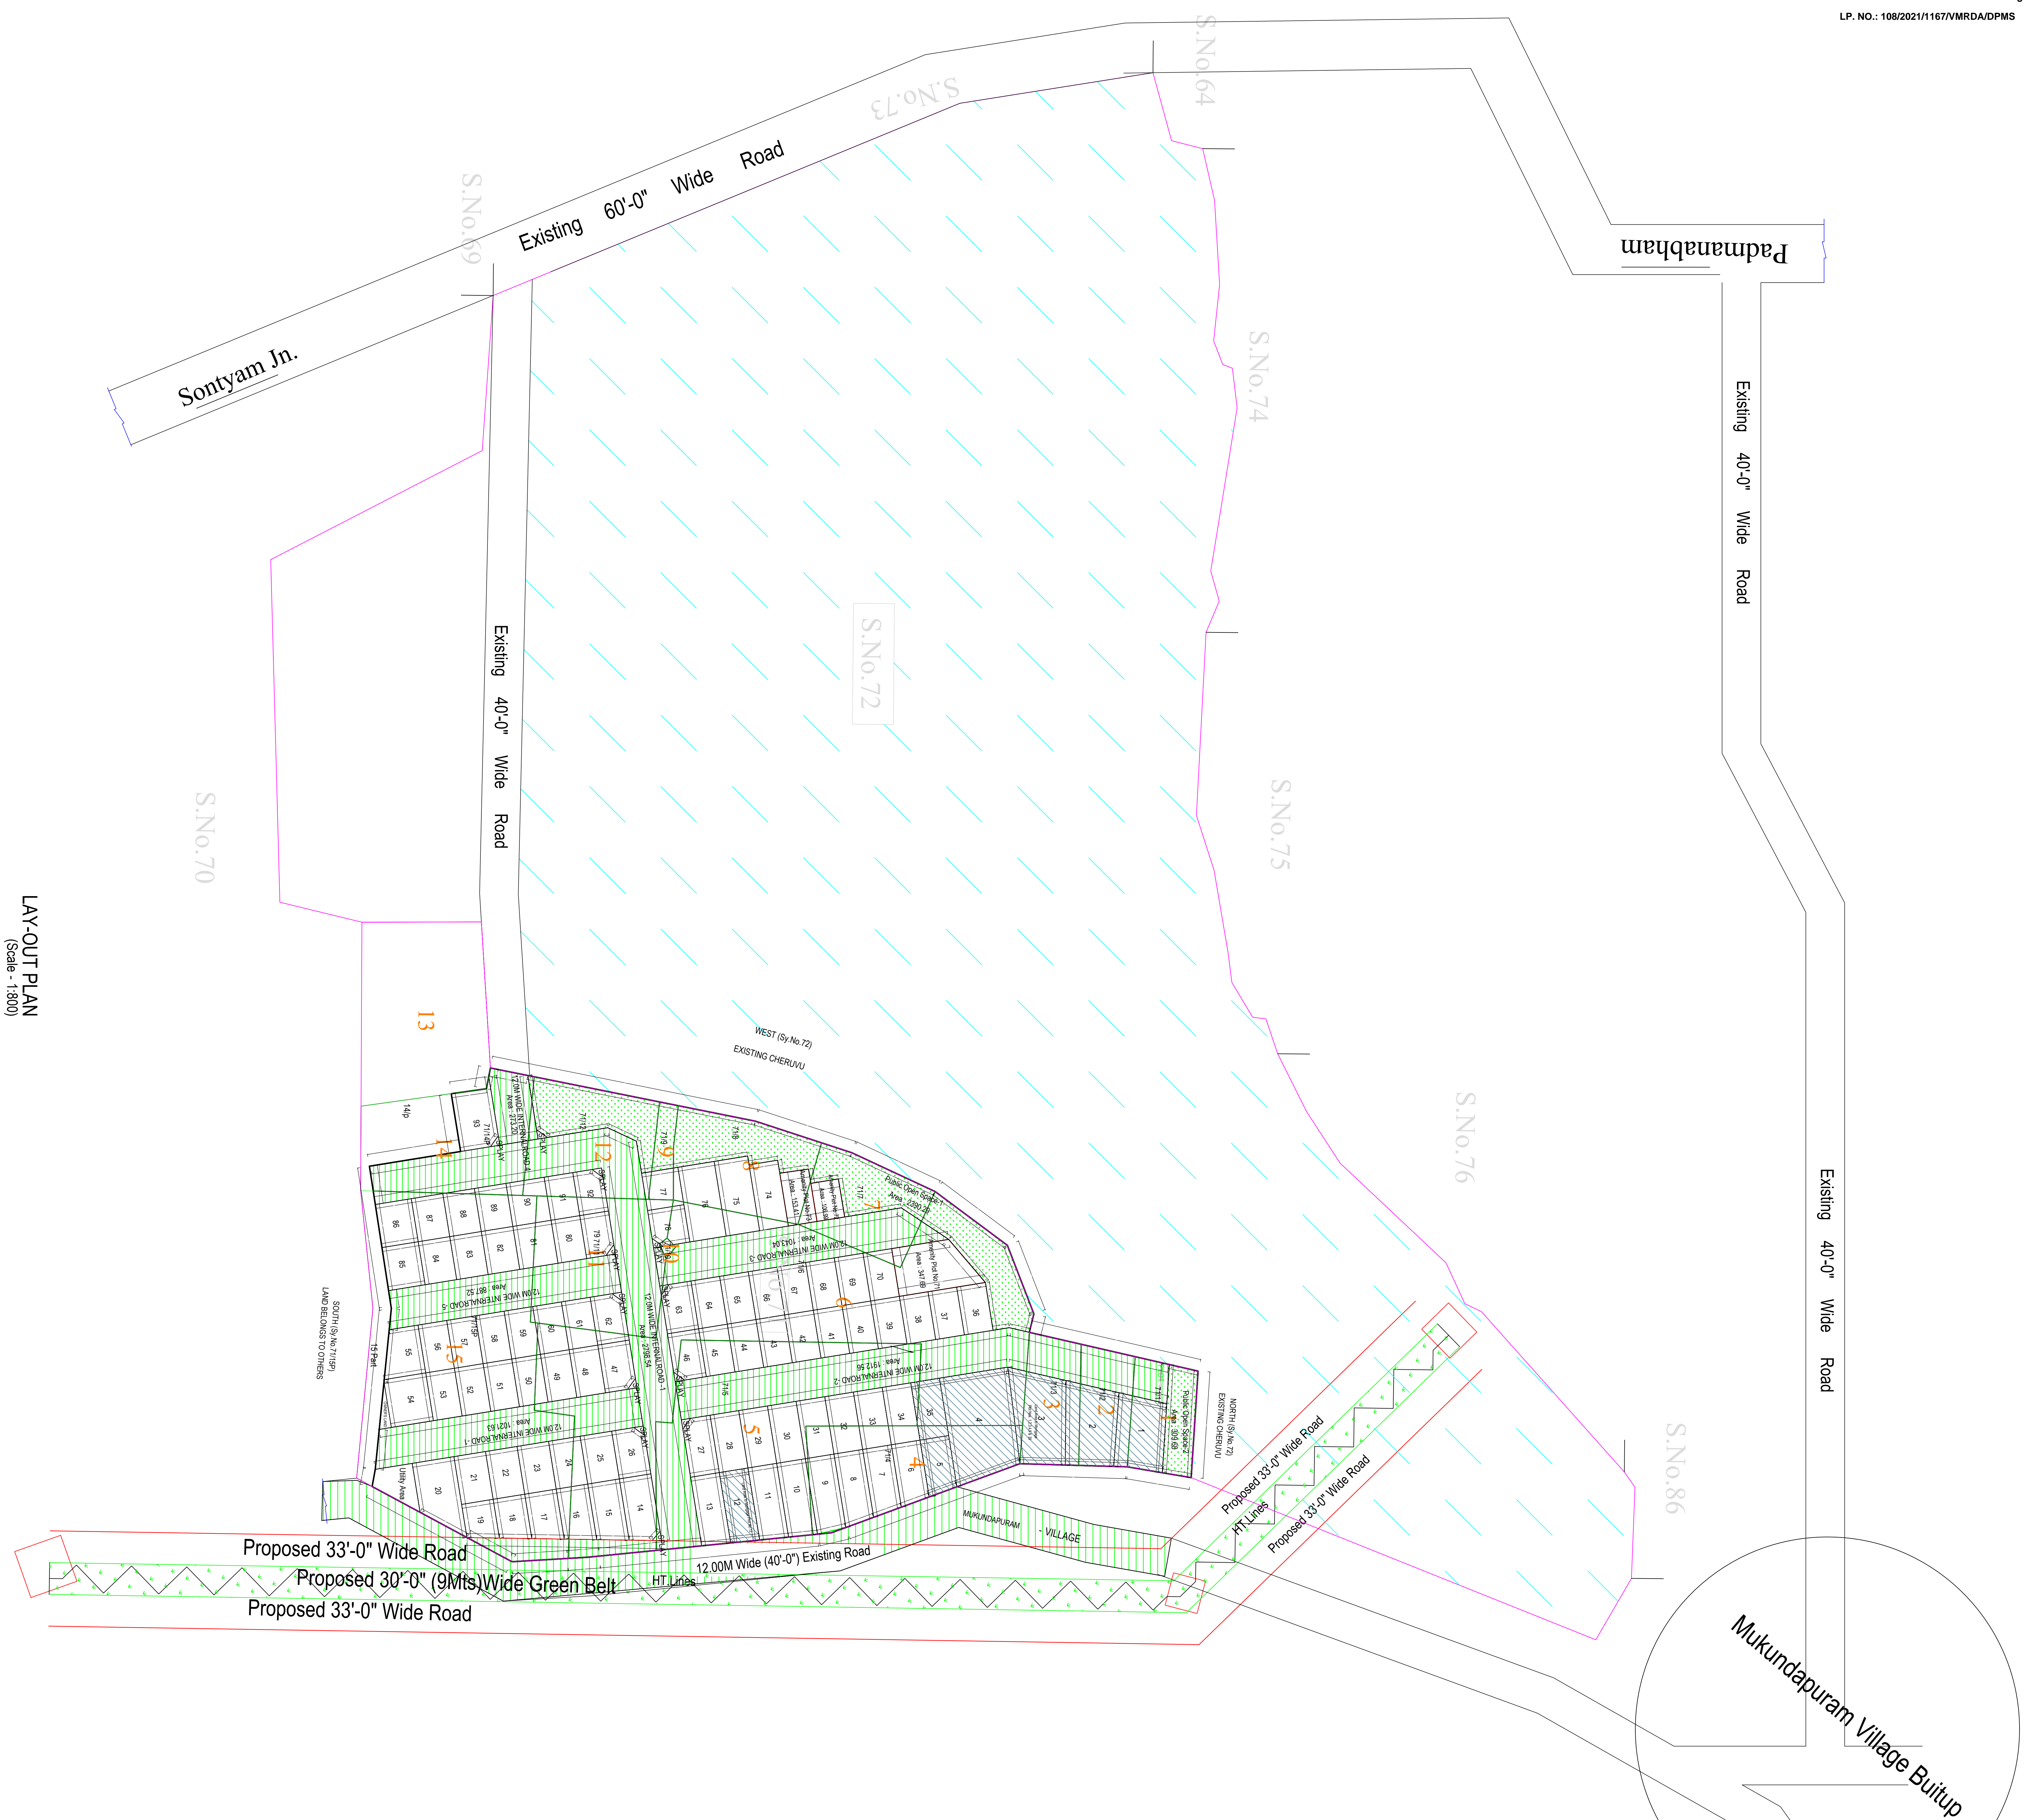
LP. NO.: 108/2021/1167/VMRDA/DPMS

S.No.64

S.No.73

Existing 60'-0" Wide Road

S.No.69

Sontyam Jn.

Padmanabham

S.No.74

Existing 40'-0" Wide Road

S.No.72

Existing 40'-0" Wide Road

S.No.75

S.No.70

LAY-OUT PLAN
(Scale - 1:800)

13

WEST (Sy.No.72)
EXISTING CHERUVU

S.No.76

Existing 40'-0" Wide Road

14

12

9

8

7

11

10

6

SOUTH (Sy.No.71/15P)
LAND BELONGS TO OTHERS

15

Public Open Space-1

12.0M WIDE INTERNAL ROAD-1

12.0M WIDE INTERNAL ROAD-2

12.0M WIDE INTERNAL ROAD-3

12.0M WIDE INTERNAL ROAD-4

12.0M WIDE INTERNAL ROAD-5

3

2

1

5

4

Public Open Space-2

NORTH (Sy.No.72)
EXISTING CHERUVU

S.No.86

Proposed 33'-0" Wide Road

HT Lines

Proposed 33'-0" Wide Road

MUKUNDAPURAM VILLAGE

Utility Area

Proposed 33'-0" Wide Road

Proposed 30'-0" (9Mts)Wide Green Belt

12.00M Wide (40'-0") Existing Road

HT Lines

Proposed 33'-0" Wide Road

Mukundapuram Village Buitup